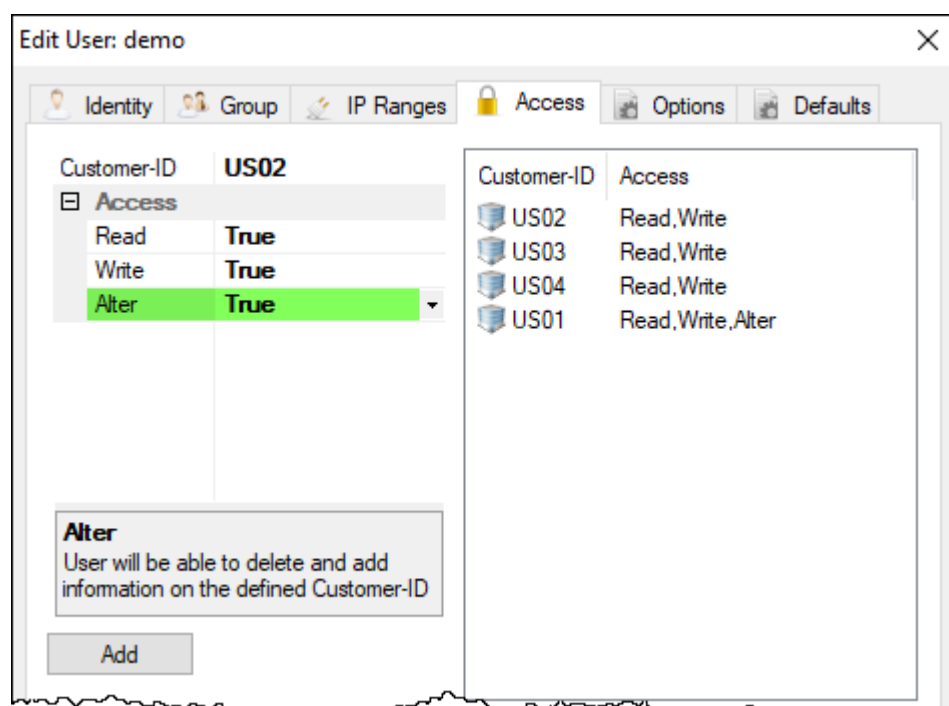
Edit User: demo

×

Identity | Group | IP Ranges | Access | Options | Defaults

| Customer-ID | US02 |
|---|---|
| ⊟ Access | |
| Read | True |
| Write | True |
| Alter | True |

Alter
User will be able to delete and add information on the defined Customer-ID

Add

| Customer-ID | Access |
|---|---|
| US02 | Read,Write |
| US03 | Read,Write |
| US04 | Read,Write |
| US01 | Read,Write,Alter |